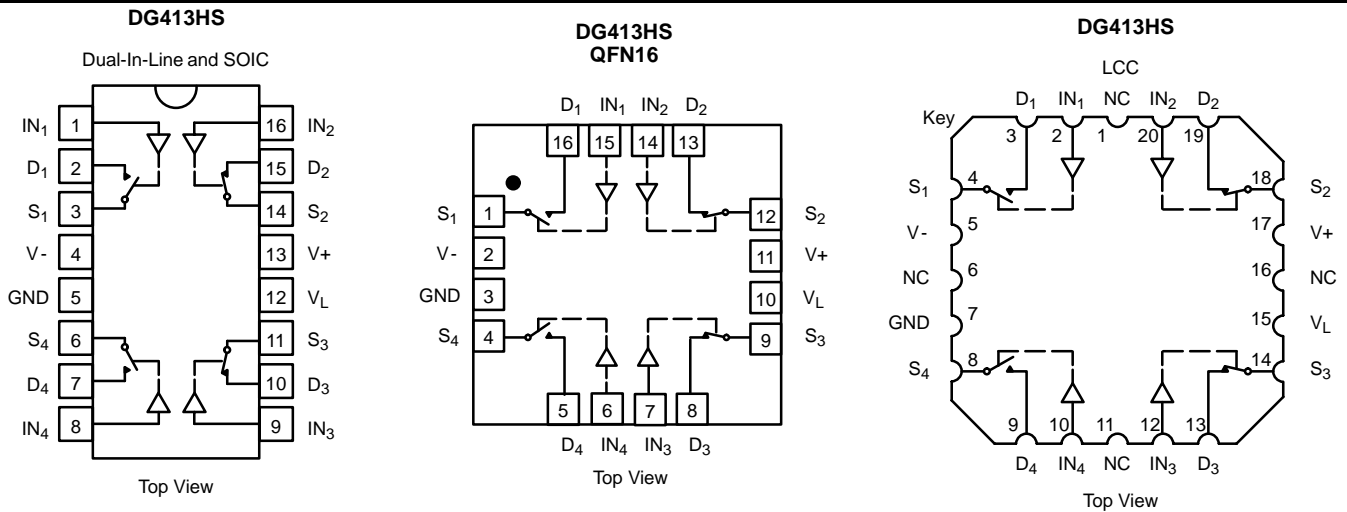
DG413HS

Dual-In-Line and SOIC

$IN_1$ 1
$D_1$ 2
$S_1$ 3
V- 4
GND 5
$S_4$ 6
$D_4$ 7
$IN_4$ 8

16 $IN_2$
15 $D_2$
14 $S_2$
13 V+
12 $V_L$
11 $S_3$
10 $D_3$
9 $IN_3$

Top View

DG413HS
QFN16

$D_1$ $IN_1$ $IN_2$ $D_2$
16 15 14 13

$S_1$ 1
V- 2
GND 3
$S_4$ 4

12 $S_2$
11 V+
10 $V_L$
9 $S_3$

5 6 7 8
$D_4$ $IN_4$ $IN_3$ $D_3$

Top View

DG413HS

LCC

Key

$D_1$ $IN_1$ NC $IN_2$ $D_2$
3 2 1 20 19

$S_1$ 4
V- 5
NC 6
GND 7
$S_4$ 8

18 $S_2$
17 V+
16 NC
15 $V_L$
14 $S_3$

9 10 11 12 13
$D_4$ $IN_4$ NC $IN_3$ $D_3$

Top View